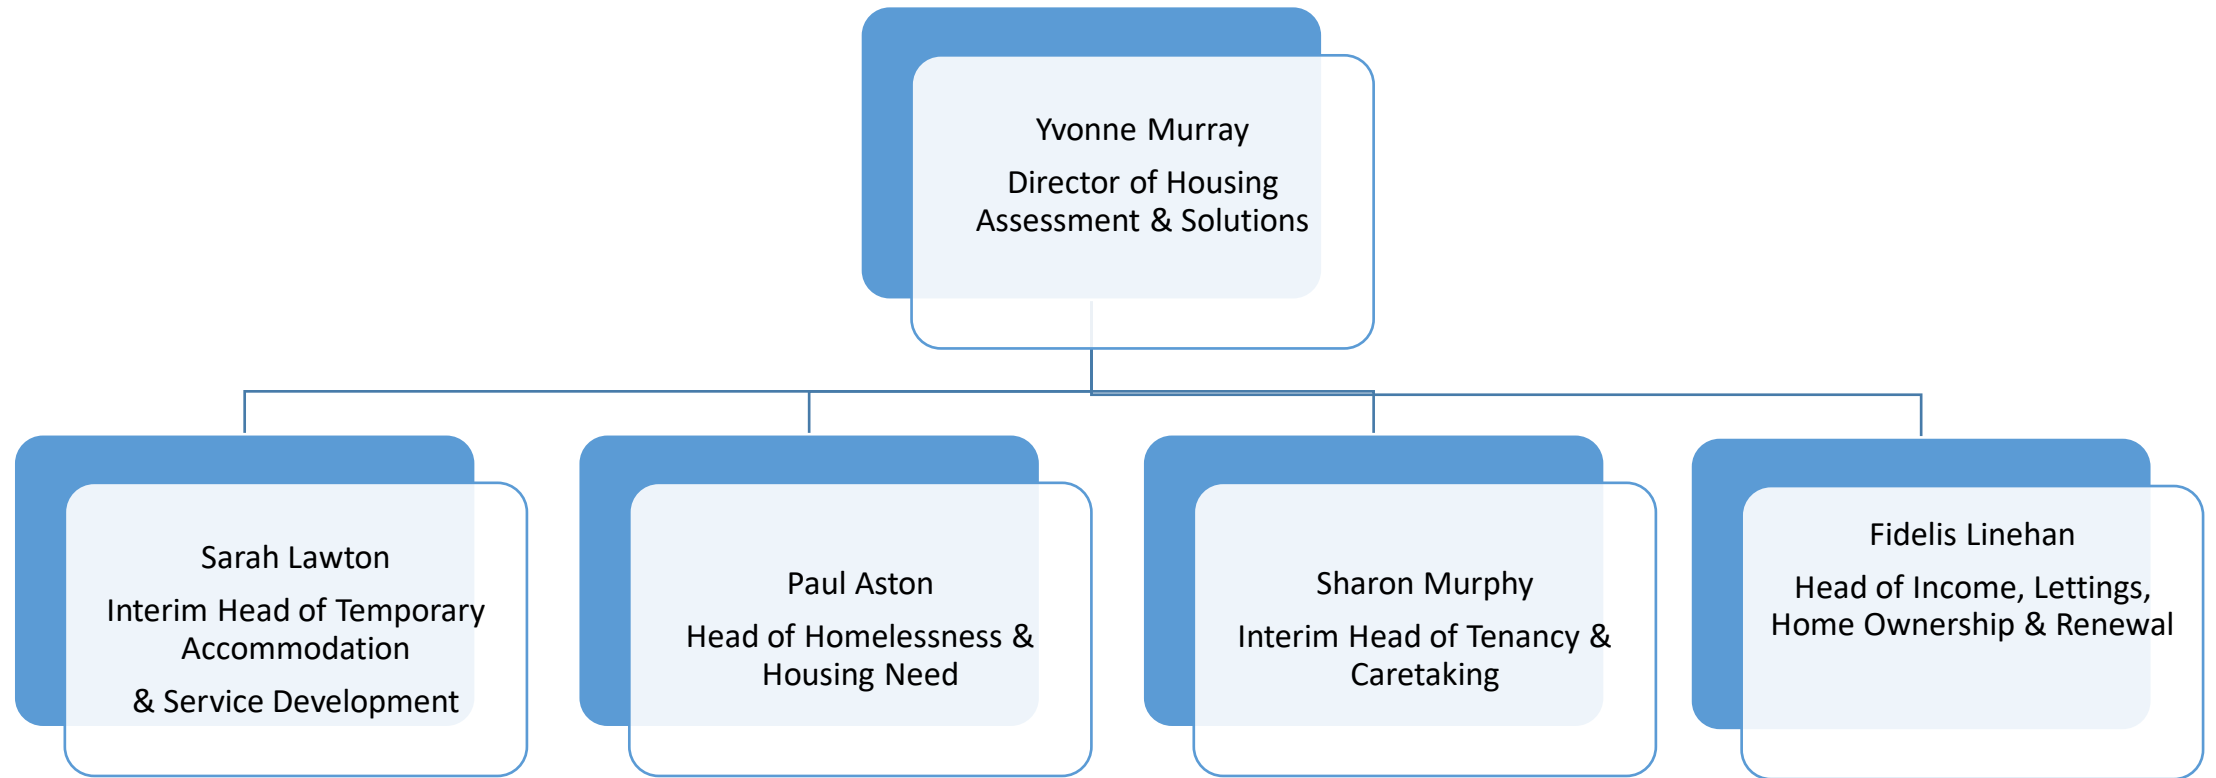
Yvonne Murray

Director of Housing Assessment & Solutions

Sarah Lawton

Interim Head of Temporary Accommodation

& Service Development

Paul Aston

Head of Homelessness & Housing Need

Sharon Murphy

Interim Head of Tenancy & Caretaking

Fidelis Linehan

Head of Income, Lettings, Home Ownership & Renewal